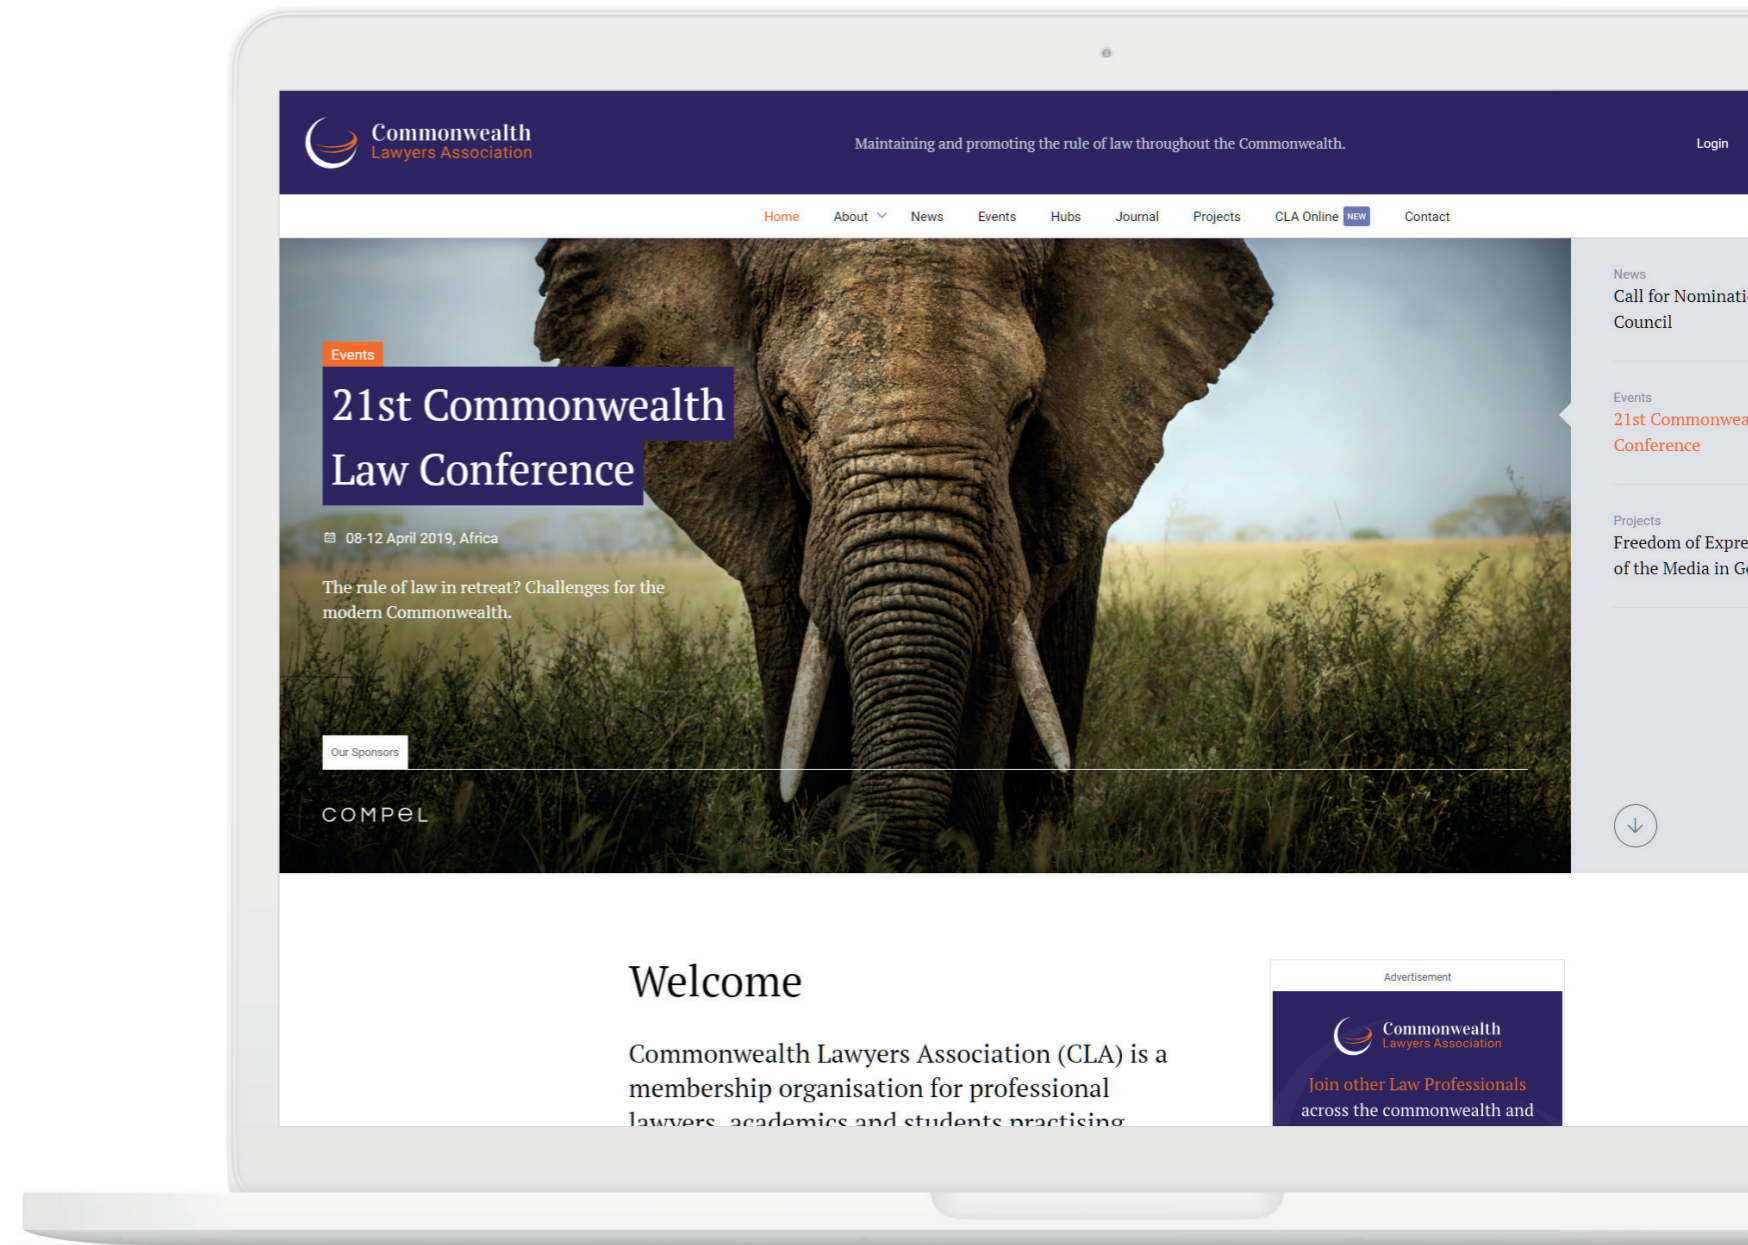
Commonwealth
Lawyers Association

Maintaining and promoting the rule of law throughout the Commonwealth.

Login

Home About News Events Hubs Journal Projects CLA Online NEW Contact

Events

21st Commonwealth Law Conference

08-12 April 2019, Africa

The rule of law in retreat? Challenges for the modern Commonwealth.

Our Sponsors

COMPEL

News
Call for Nominati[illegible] Council

Events
21st Commonwea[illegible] Conference

Projects
Freedom of Expre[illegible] of the Media in G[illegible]

Welcome

Commonwealth Lawyers Association (CLA) is a membership organisation for professional lawyers, academics and students practising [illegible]

Advertisement

Commonwealth
Lawyers Association

Join other Law Professionals across the commonwealth and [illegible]